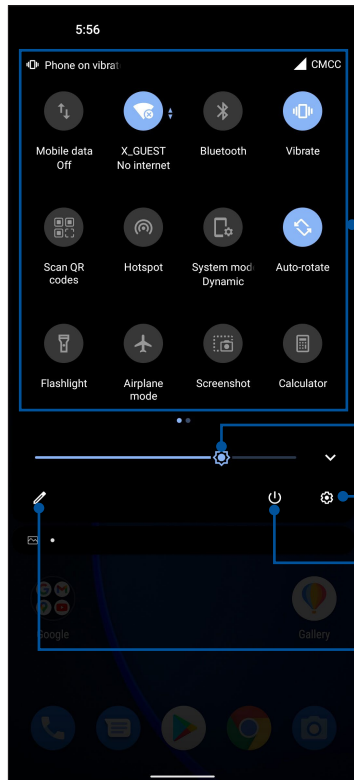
5:56

Phone on vibrat

CMCC

Mobile data Off

X_GUEST No internet

Bluetooth

Vibrate

Scan QR codes

Hotspot

System mode Dynamic

Auto-rotate

Flashlight

Airplane mode

Screenshot

Calculator

Google

Gallery